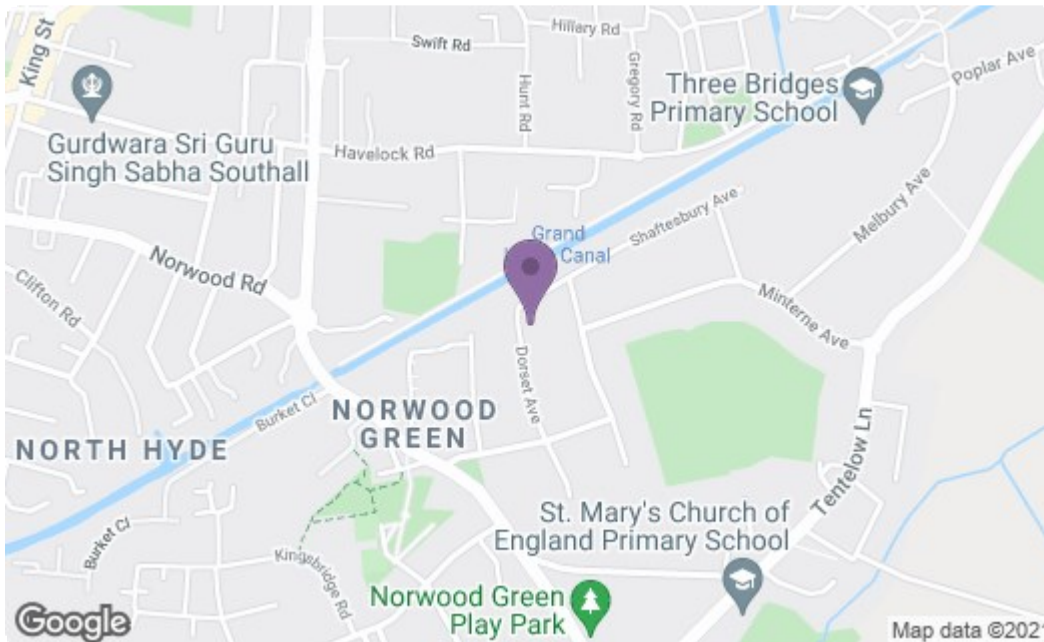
King St
Swift Rd
Hillary Rd
Hunt Rd
Gregory Rd
Three Bridges Primary School
Poplar Ave
Gurdwara Sri Guru Singh Sabha Southall
Havelock Rd
Grand
Canal
Shaftesbury Ave
Melbury Ave
Norwood Rd
Clifton Rd
Minterne Ave
Dorset Ave
Burket Cl
NORWOOD GREEN
NORTH HYDE
Tentelow Ln
Burket Cl
St. Mary's Church of England Primary School
Kingsbridge Rd
Norwood Green Play Park
Google
Map data ©2021